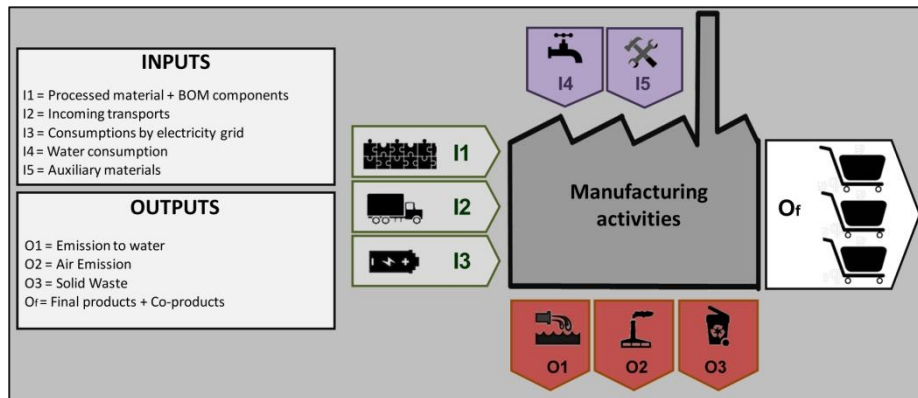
INPUTS

I1 = Processed material + BOM components
I2 = Incoming transports
I3 = Consumptions by electricity grid
I4 = Water consumption
I5 = Auxiliary materials

OUTPUTS

O1 = Emission to water
O2 = Air Emission
O3 = Solid Waste
O$_f$ = Final products + Co-products

I4

I5

I1

I2

I3

Manufacturing activities

O$_f$

O1

O2

O3